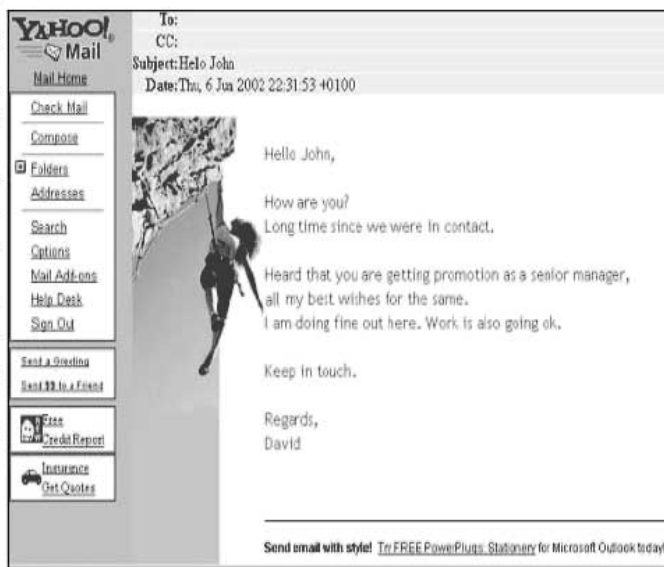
YAHOO! Mail

Mail Home

Check Mail

Compose

Folders

Addresses

Search

Options

Mail Add-ons

Help Desk

Sign Out

Send a Greeting

Send $$ to a Friend

Free Credit Report

Insurance Get Quotes

To:
CC:
Subject: Helo John
Date: Thu, 6 Jun 2002 22:31:53 +0100

Hello John,

How are you?
Long time since we were in contact.

Heard that you are getting promotion as a senior manager,
all my best wishes for the same.
I am doing fine out here. Work is also going ok.

Keep in touch.

Regards,
David

Send email with style! Try FREE PowerPlugs: Stationery for Microsoft Outlook today!